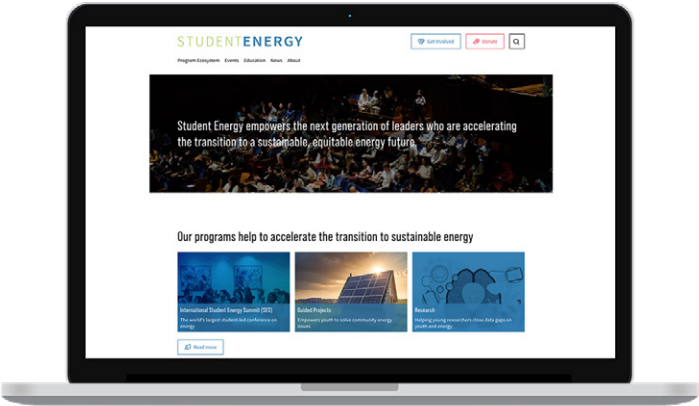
STUDENTENERGY

Get Involved

Donate

Program Ecosystem Events Education News About

Student Energy empowers the next generation of leaders who are accelerating the transition to a sustainable, equitable energy future.

Our programs help to accelerate the transition to sustainable energy

International Student Energy Summit (SES)
The world's largest student-led conference on energy

Guided Projects
Empowers youth to solve community energy issues

Research
Helping young researchers close data gaps on youth and energy

Read more